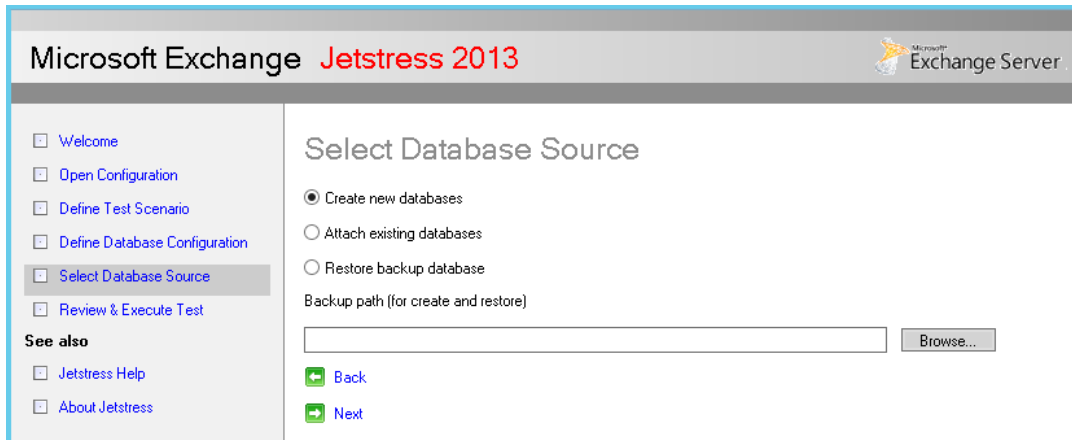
Microsoft Exchange Jetstress 2013

Microsoft Exchange Server

Welcome
Open Configuration
Define Test Scenario
Define Database Configuration
Select Database Source
Review & Execute Test

See also

Jetstress Help
About Jetstress

Select Database Source

Create new databases
Attach existing databases
Restore backup database

Backup path (for create and restore)

Browse...

Back

Next